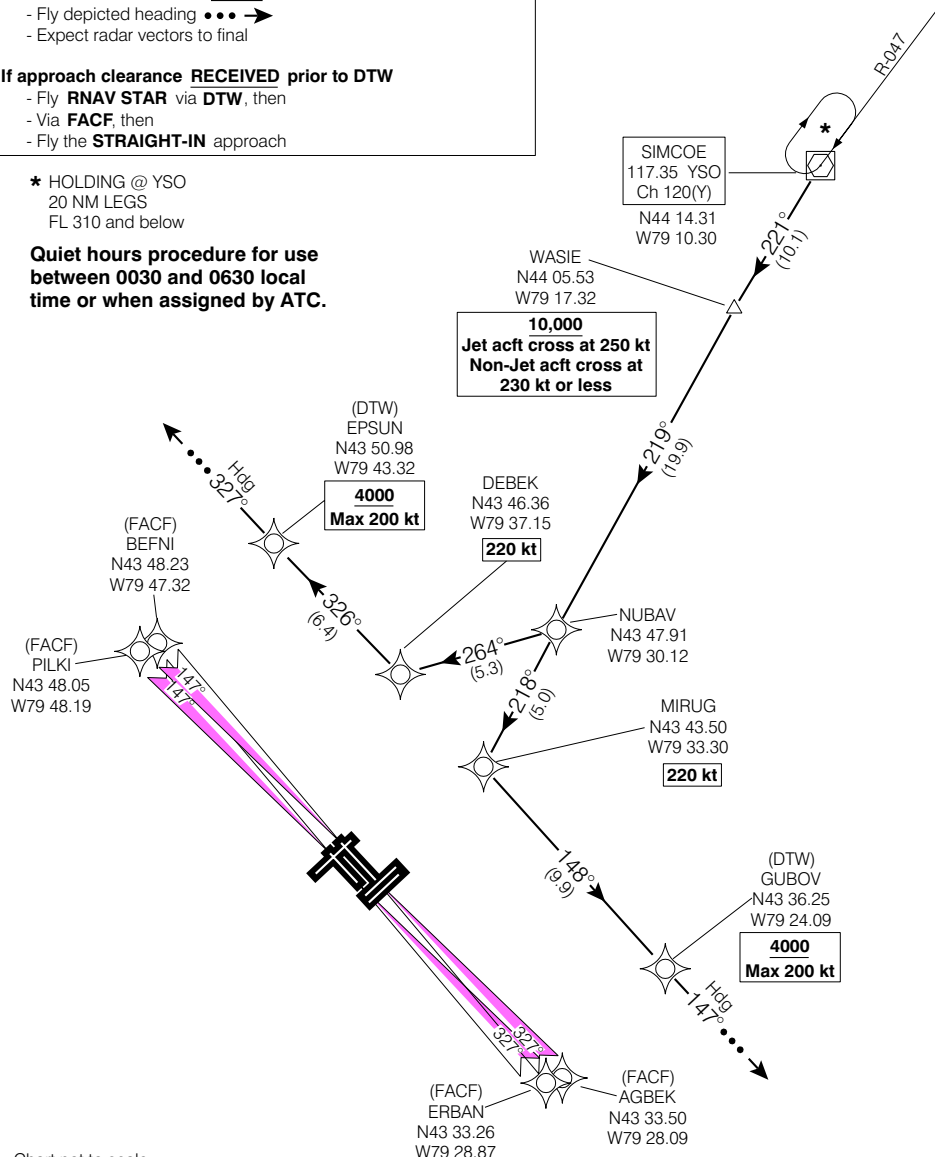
- Fly depicted heading
- Expect radar vectors to final

If approach clearance RECEIVED prior to DTW
- Fly RNAV STAR via DTW, then
- Via FACF, then
- Fly the STRAIGHT-IN approach

* HOLDING @ YSO
20 NM LEGS
FL 310 and below

Quiet hours procedure for use between 0030 and 0630 local time or when assigned by ATC.

R-047

*

SIMCOE
117.35 YSO
Ch 120(Y)
N44 14.31
W79 10.30

221°
(10.1)

WASIE
N44 05.53
W79 17.32

10,000
Jet acft cross at 250 kt
Non-Jet acft cross at 230 kt or less

219°
(19.9)

(DTW)
EPSUN
N43 50.98
W79 43.32

4000
Max 200 kt

Hdg
327°

DEBEK
N43 46.36
W79 37.15

220 kt

(FACF)
BEFNI
N43 48.23
W79 47.32

326°
(6.4)

264°
(5.3)

NUBAV
N43 47.91
W79 30.12

(FACF)
PILKI
N43 48.05
W79 48.19

147°
147°

218°
(5.0)

MIRUG
N43 43.50
W79 33.30

220 kt

148°
(9.9)

(DTW)
GUBOV
N43 36.25
W79 24.09

4000
Max 200 kt

Hdg
147°

327°
327°

(FACF)
ERBAN
N43 33.26
W79 28.87

(FACF)
AGBEK
N43 33.50
W79 28.09

Chart not to scale